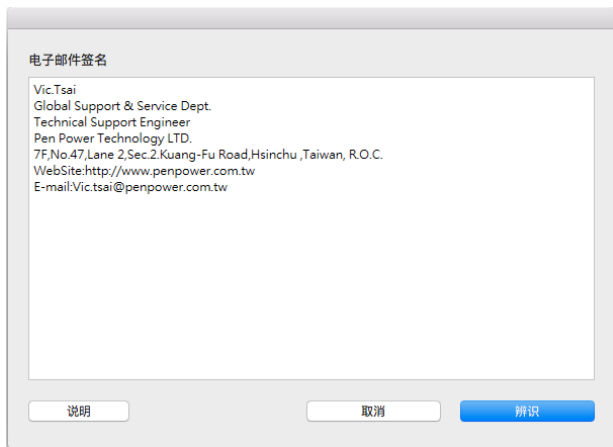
电子邮件签名

Vic.Tsai
Global Support & Service Dept.
Technical Support Engineer
Pen Power Technology LTD.
7F,No.47,Lane 2,Sec.2.Kuang-Fu Road,Hsinchu ,Taiwan, R.O.C.
WebSite:http://www.penpower.com.tw
E-mail:Vic.tsai@penpower.com.tw

说明

取消

辨识